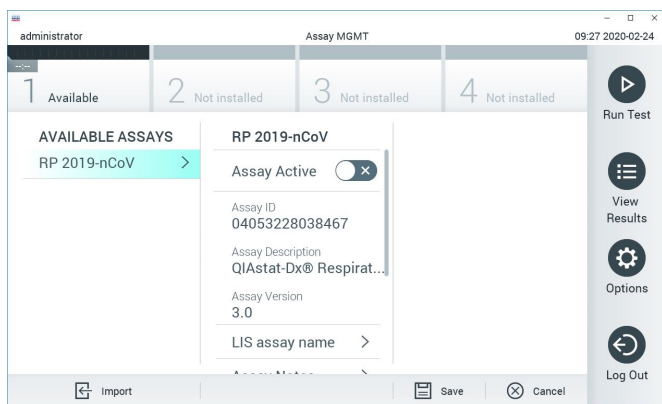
administrator

Assay MGMT

09:27 2020-02-24

1 Available

2 Not installed

3 Not installed

4 Not installed

Run Test

AVAILABLE ASSAYS

RP 2019-nCoV

RP 2019-nCoV

Assay Active

Assay ID
04053228038467

Assay Description
QIAstat-Dx® Respirat...

Assay Version
3.0

LIS assay name

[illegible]

View Results

Options

Log Out

Import

Save

Cancel